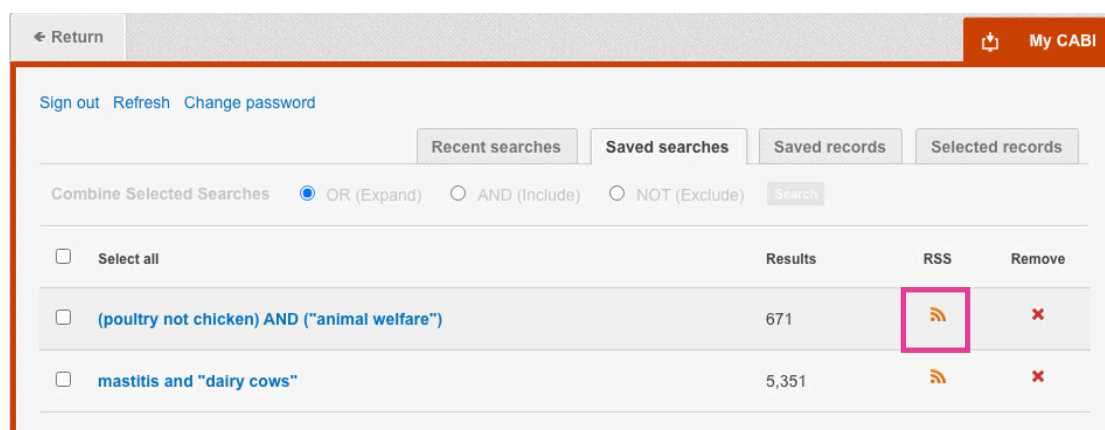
← Return

My CABI

Sign out Refresh Change password

Recent searches Saved searches Saved records Selected records

Combine Selected Searches OR (Expand) AND (Include) NOT (Exclude) Search

| | Select all | Results | RSS | Remove |
|---|---|---|---|---|
| | (poultry not chicken) AND ("animal welfare") | 671 | | ✖ |
| | mastitis and "dairy cows" | 5,351 | | ✖ |